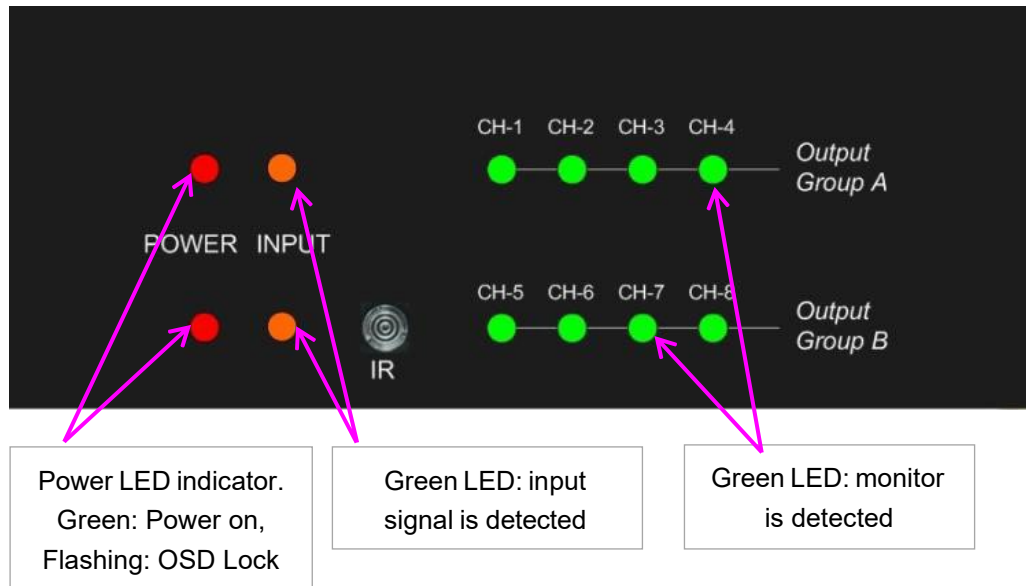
POWER INPUT

IR

CH-1 CH-2 CH-3 CH-4

Output Group A

CH-5 CH-6 CH-7 CH-8

Output Group B

Power LED indicator. Green: Power on, Flashing: OSD Lock

Green LED: input signal is detected

Green LED: monitor is detected